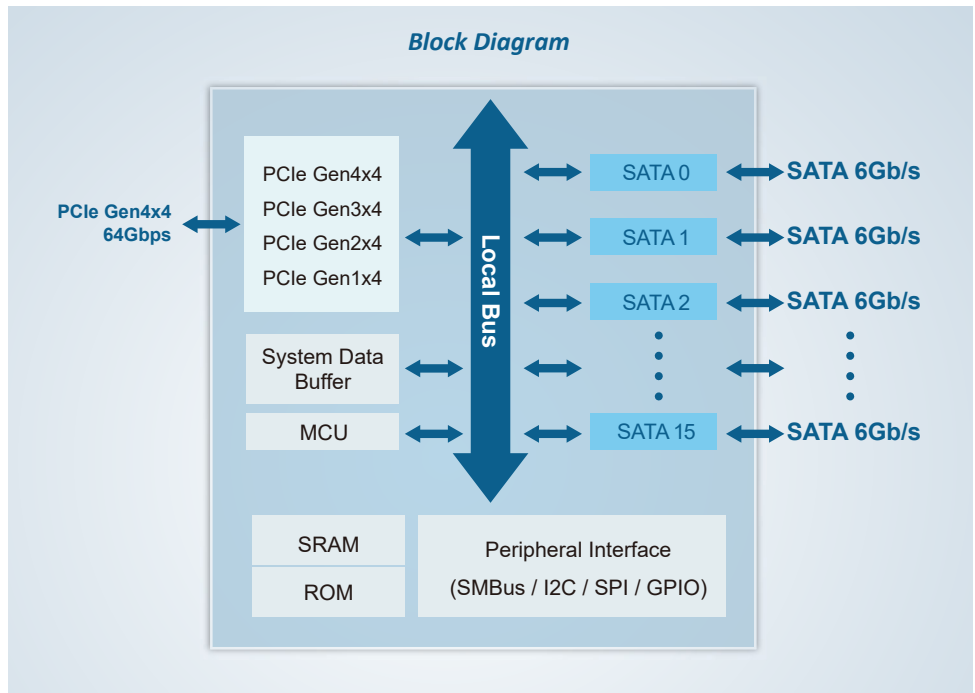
Block Diagram

PCIe Gen4x4
64Gbps

PCIe Gen4x4
PCIe Gen3x4
PCIe Gen2x4
PCIe Gen1x4

System Data Buffer

MCU

Local Bus

SATA 0
SATA 1
SATA 2
SATA 15

SATA 6Gb/s
SATA 6Gb/s
SATA 6Gb/s
SATA 6Gb/s

SRAM
ROM

Peripheral Interface
(SMBus / I2C / SPI / GPIO)